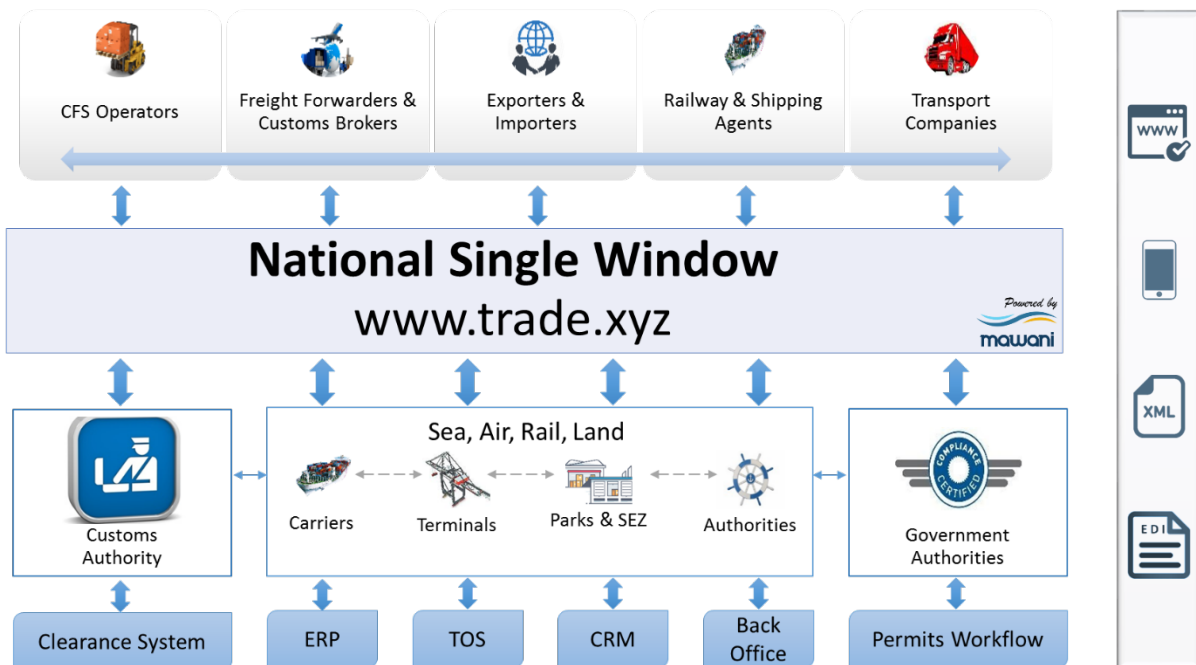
CFS Operators

Freight Forwarders & Customs Brokers

Exporters & Importers

Railway & Shipping Agents

Transport Companies

National Single Window
www.trade.xyz

Powered by
mawani

Customs Authority

Sea, Air, Rail, Land

Carriers

Terminals

Parks & SEZ

Authorities

COMPLIANCE CERTIFIED

Government Authorities

Clearance System

ERP

TOS

CRM

Back Office

Permits Workflow

WWW

XML

EDI